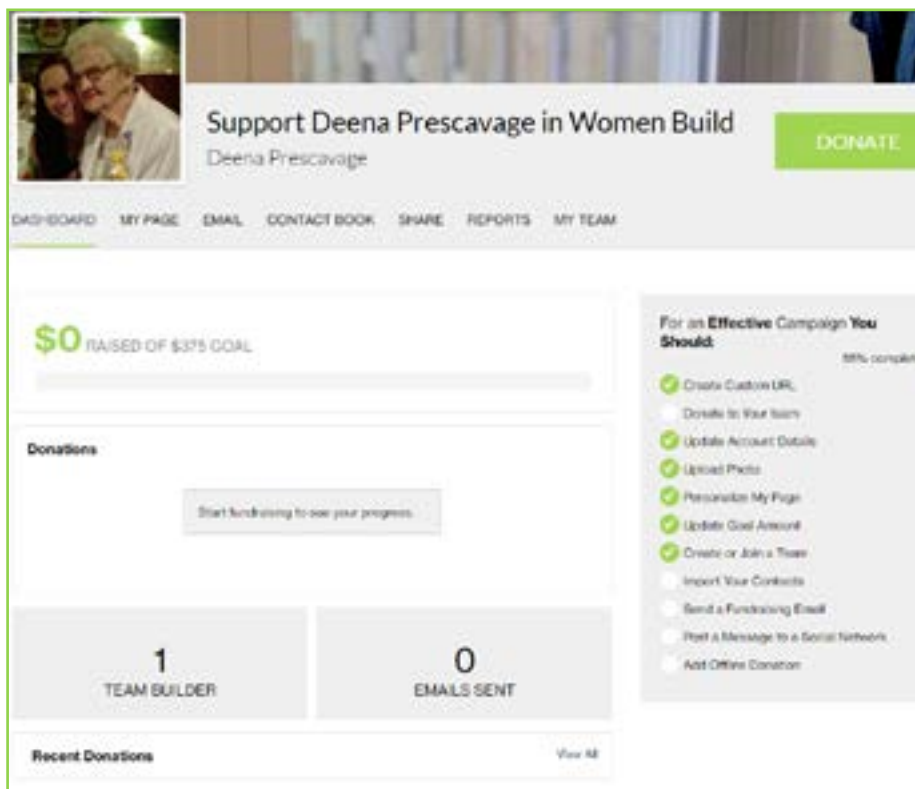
Support Deena Prescavage in Women Build
Deena Prescavage

DONATE

DASHBOARD MY PAGE EMAIL CONTACT BOOK SHARE REPORTS MY TEAM

$0 RAISED OF $375 GOAL

Donations

Start fundraising to see your progress.

1
TEAM BUILDER

0
EMAILS SENT

Recent Donations

View All

For an Effective Campaign You Should:

55% complete

Create Custom URL
Donate to Your team
Update Account Details
Upload Photo
Personalize My Page
Update Goal Amount
Create or Join a Team
Import Your Contacts
Send a Fundraising Email
Post a Message to a Social Network
Add Offline Donation